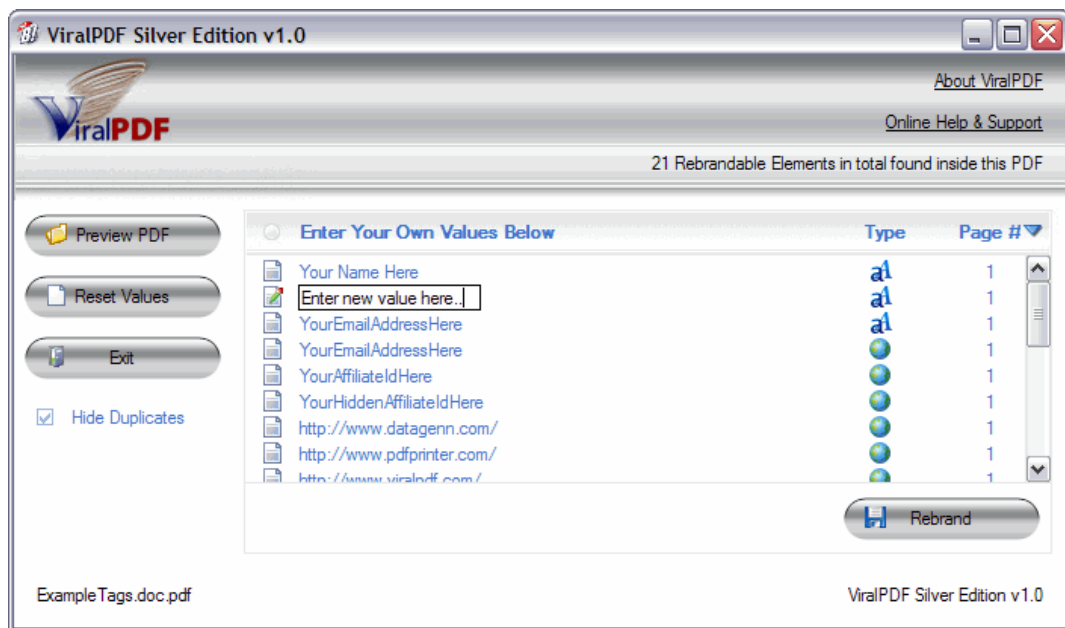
ViralPDF Silver Edition v1.0

ViralPDF

About ViralPDF

Online Help & Support

21 Rebrandable Elements in total found inside this PDF

Preview PDF

Reset Values

Exit

Hide Duplicates

| Enter Your Own Values Below | Type | Page # |
|---|---|---|
| Your Name Here | | 1 |
| Enter new value here.. | | 1 |
| YourEmailAddressHere | | 1 |
| YourEmailAddressHere | | 1 |
| YourAffiliateIdHere | | 1 |
| YourHiddenAffiliateIdHere | | 1 |
| http://www.datagenn.com/ | | 1 |
| http://www.pdfprinter.com/ | | 1 |
| http://www.viralpdf.com/ | | 1 |

Rebrand

ExampleTags.doc.pdf

ViralPDF Silver Edition v1.0